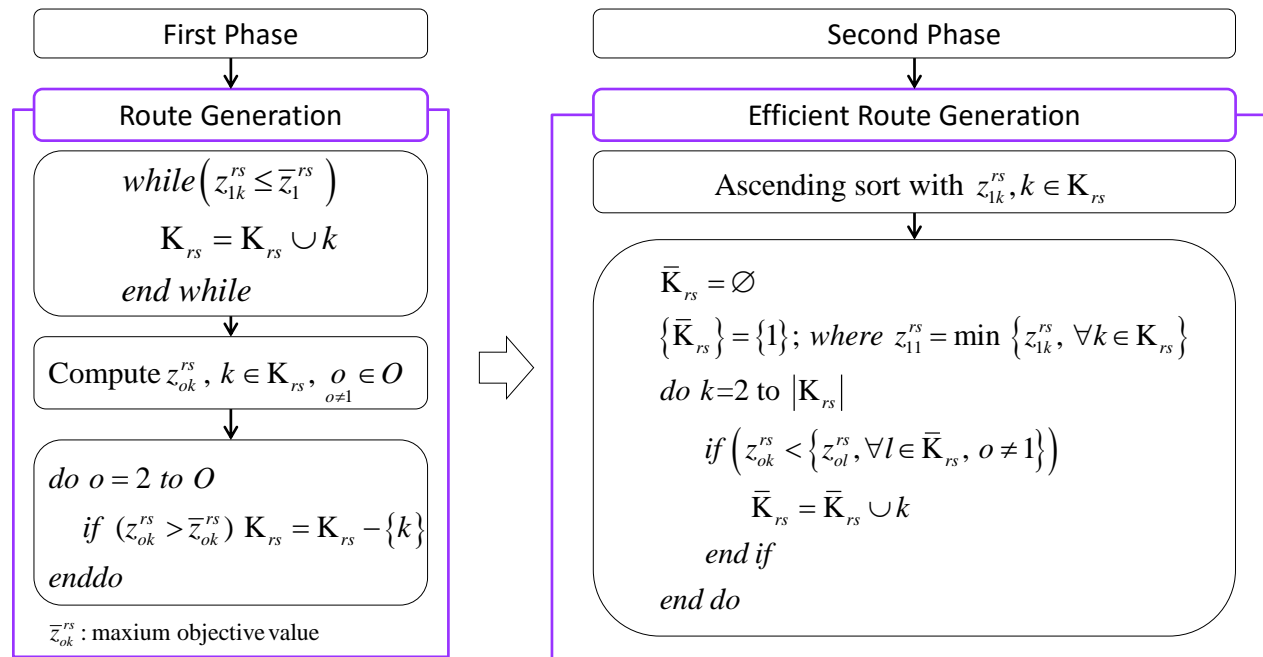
First Phase

Route Generation

$while\left(z_{1k}^{rs} \leq \overline{z}_{1}^{rs}\right)$

$K_{rs} = K_{rs} \cup k$

$end\ while$

Compute $z_{ok}^{rs}$, $k \in K_{rs}$, $\underset{o \neq 1}{o} \in O$

$do\ o = 2\ to\ O$

$if\ (z_{ok}^{rs} > \overline{z}_{ok}^{rs})\ K_{rs} = K_{rs} - \{k\}$

$enddo$

$\overline{z}_{ok}^{rs}$: maxium objective value

Second Phase

Efficient Route Generation

Ascending sort with $z_{1k}^{rs}, k \in K_{rs}$

$\overline{K}_{rs} = \varnothing$

$\left\{\overline{K}_{rs}\right\} = \{1\}$; $where\ z_{11}^{rs} = \min\left\{z_{1k}^{rs},\ \forall k \in K_{rs}\right\}$

$do\ k$=2 to $\left|K_{rs}\right|$

$if\left(z_{ok}^{rs} < \left\{z_{ol}^{rs}, \forall l \in \overline{K}_{rs},\ o \neq 1\right\}\right)$

$\overline{K}_{rs} = \overline{K}_{rs} \cup k$

$end\ if$

$end\ do$